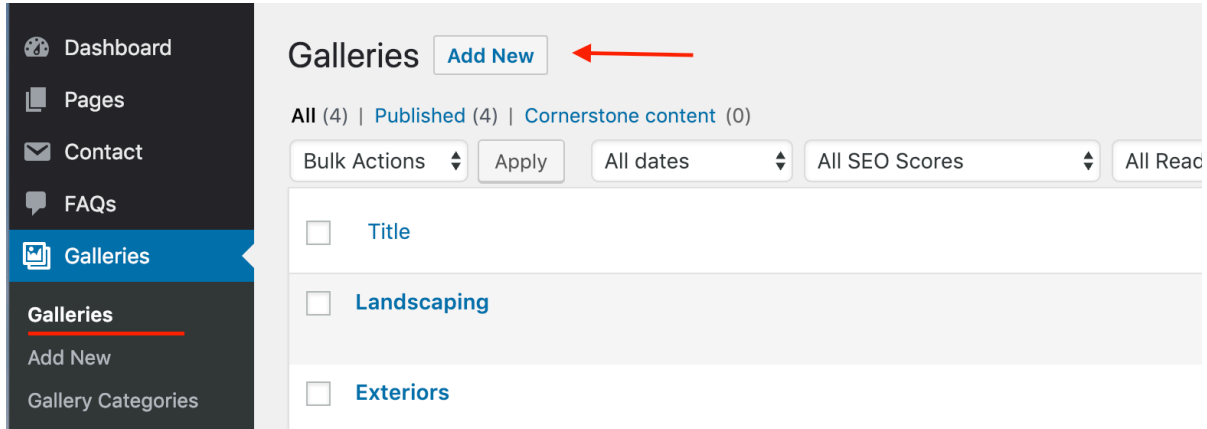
Dashboard
Pages
Contact
FAQs
Galleries
Galleries
Add New
Gallery Categories

Galleries Add New

All (4) | Published (4) | Cornerstone content (0)

Bulk Actions Apply All dates All SEO Scores All Read

Title

Landscaping

Exteriors